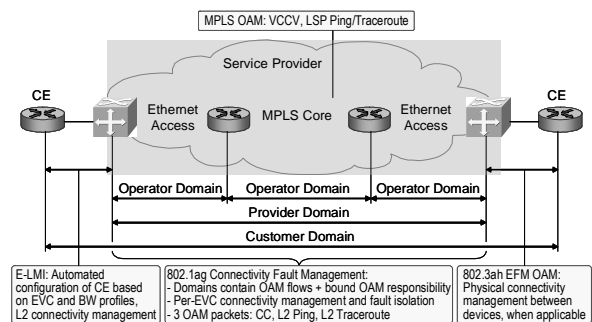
MPLS OAM: VCCV, LSP Ping/Traceroute

Service Provider

CE

Ethernet Access

MPLS Core

Ethernet Access

CE

Operator Domain

Operator Domain

Operator Domain

Provider Domain

Customer Domain

E-LMI: Automated configuration of CE based on EVC and BW profiles, L2 connectivity management

802.1ag Connectivity Fault Management:
- Domains contain OAM flows + bound OAM responsibility
- Per-EVC connectivity management and fault isolation
- 3 OAM packets: CC, L2 Ping, L2 Traceroute

802.3ah EFM OAM: Physical connectivity management between devices, when applicable